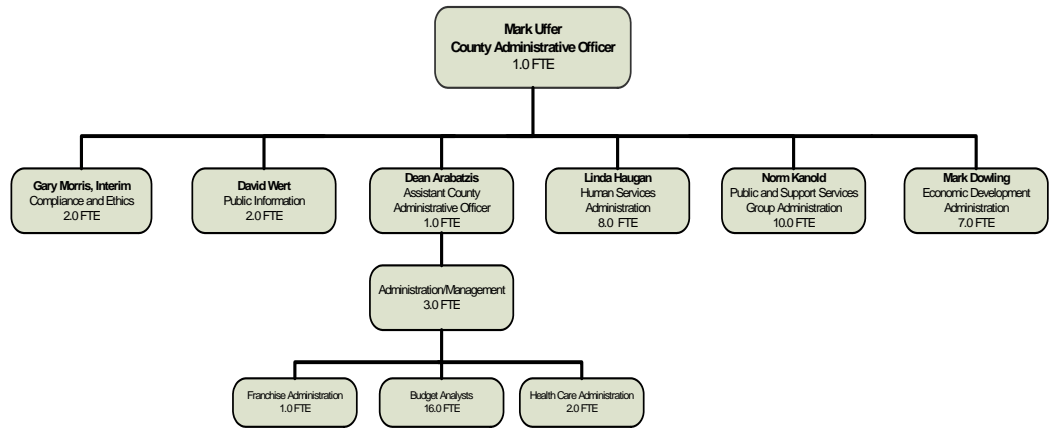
Mark Uffer
County Administrative Officer
1.0 FTE

Gary Morris, Interim
Compliance and Ethics
2.0 FTE

David Wert
Public Information
2.0 FTE

Dean Arabatzis
Assistant County Administrative Officer
1.0 FTE

Linda Haugan
Human Services Administration
8.0 FTE

Norm Kanold
Public and Support Services Group Administration
10.0 FTE

Mark Dowling
Economic Development Administration
7.0 FTE

Administration/Management
3.0 FTE

Franchise Administration
1.0 FTE

Budget Analysts
16.0 FTE

Health Care Administration
2.0 FTE